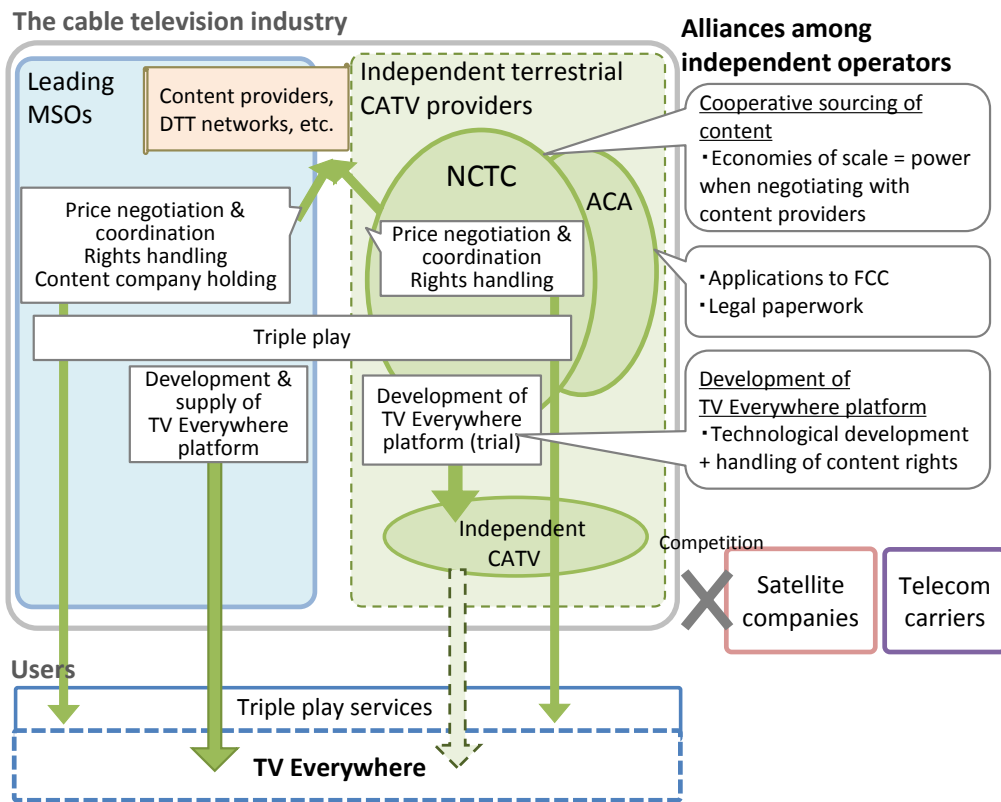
The cable television industry

Alliances among independent operators

Leading MSOs

Content providers, DTT networks, etc.

Independent terrestrial CATV providers

Cooperative sourcing of content
・Economies of scale = power when negotiating with content providers

NCTC

ACA

Price negotiation & coordination
Rights handling
Content company holding

Price negotiation & coordination
Rights handling

・Applications to FCC
・Legal paperwork

Triple play

Development & supply of TV Everywhere platform

Development of TV Everywhere platform (trial)

Development of TV Everywhere platform
・Technological development + handling of content rights

Independent CATV

Competition

Satellite companies

Telecom carriers

Users

Triple play services

TV Everywhere